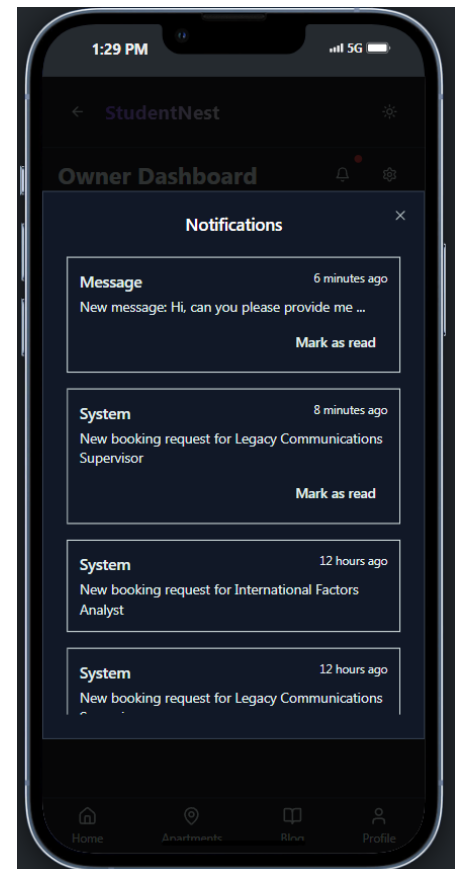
1:29 PM

5G

StudentNest

Owner Dashboard

Notifications

×

Message
6 minutes ago
New message: Hi, can you please provide me ...
Mark as read

System
8 minutes ago
New booking request for Legacy Communications Supervisor
Mark as read

System
12 hours ago
New booking request for International Factors Analyst

System
12 hours ago
New booking request for Legacy Communications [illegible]

Home
Apartments
Blog
Profile